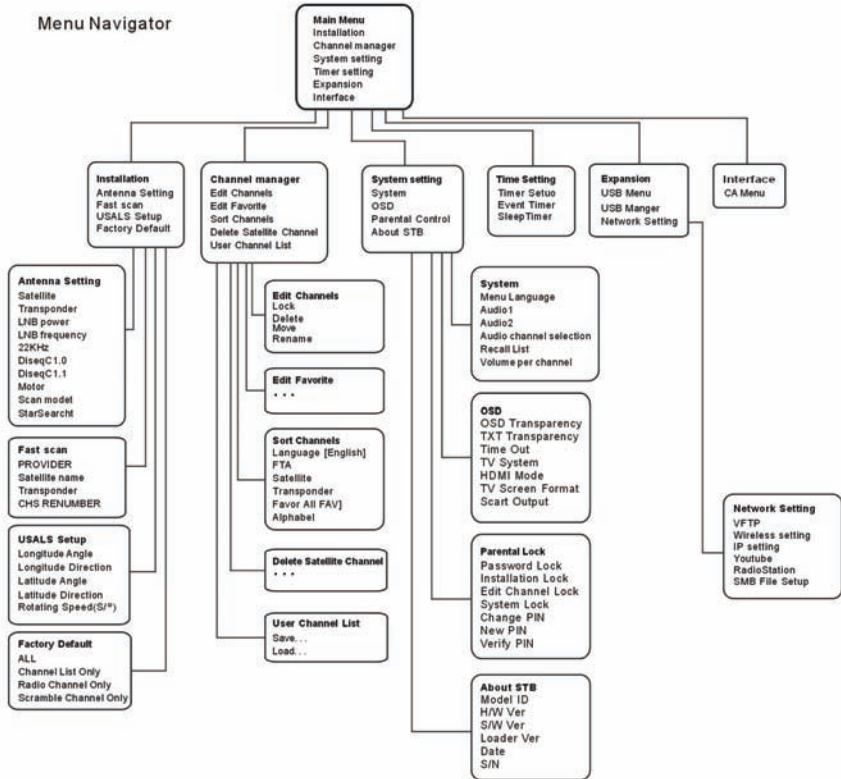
Menu Navigator

Main Menu
Installation
Channel manager
System setting
Timer setting
Expansion
Interface

Installation
Antenna Setting
Fast scan
USALS Setup
Factory Default

Channel manager
Edit Channels
Edit Favorite
Sort Channels
Delete Satellite Channel
User Channel List

System setting
System
OSD
Parental Control
About STB

Time Setting
Timer Setuo
Event Timer
SleepTimer

Expansion
USB Menu
USB Manger
Network Setting

Interface
CA Menu

Antenna Setting
Satellite
Transponder
LNB power
LNB frequency
22KHz
DiseqC1.0
DiseqC1.1
Motor
Scan model
StarSearcht

Fast scan
PROVIDER
Satellite name
Transponder
CHS RENUMBER

USALS Setup
Longitude Angle
Longitude Direction
Latitude Angle
Latitude Direction
Rotating Speed(S/°)

Factory Default
ALL
Channel List Only
Radio Channel Only
Scramble Channel Only

Edit Channels
Lock
Delete
Move
Rename

Edit Favorite
. . .

Sort Channels
Language [English]
FTA
Satellite
Transponder
Favor All FAV]
Alphabel

Delete Satellite Channel
. . .

User Channel List
Save...
Load...

System
Menu Language
Audio1
Audio2
Audio channel selection
Recall List
Volume per channel

OSD
OSD Transparency
TXT Transparency
Time Out
TV System
HDMI Mode
TV Screen Format
Scart Output

Parental Lock
Password Lock
Installation Lock
Edit Channel Lock
System Lock
Change PIN
New PIN
Verify PIN

About STB
Model ID
H/W Ver
S/W Ver
Loader Ver
Date
S/N

Network Setting
VFTP
Wireless setting
IP setting
Youtube
RadioStation
SMB File Setup